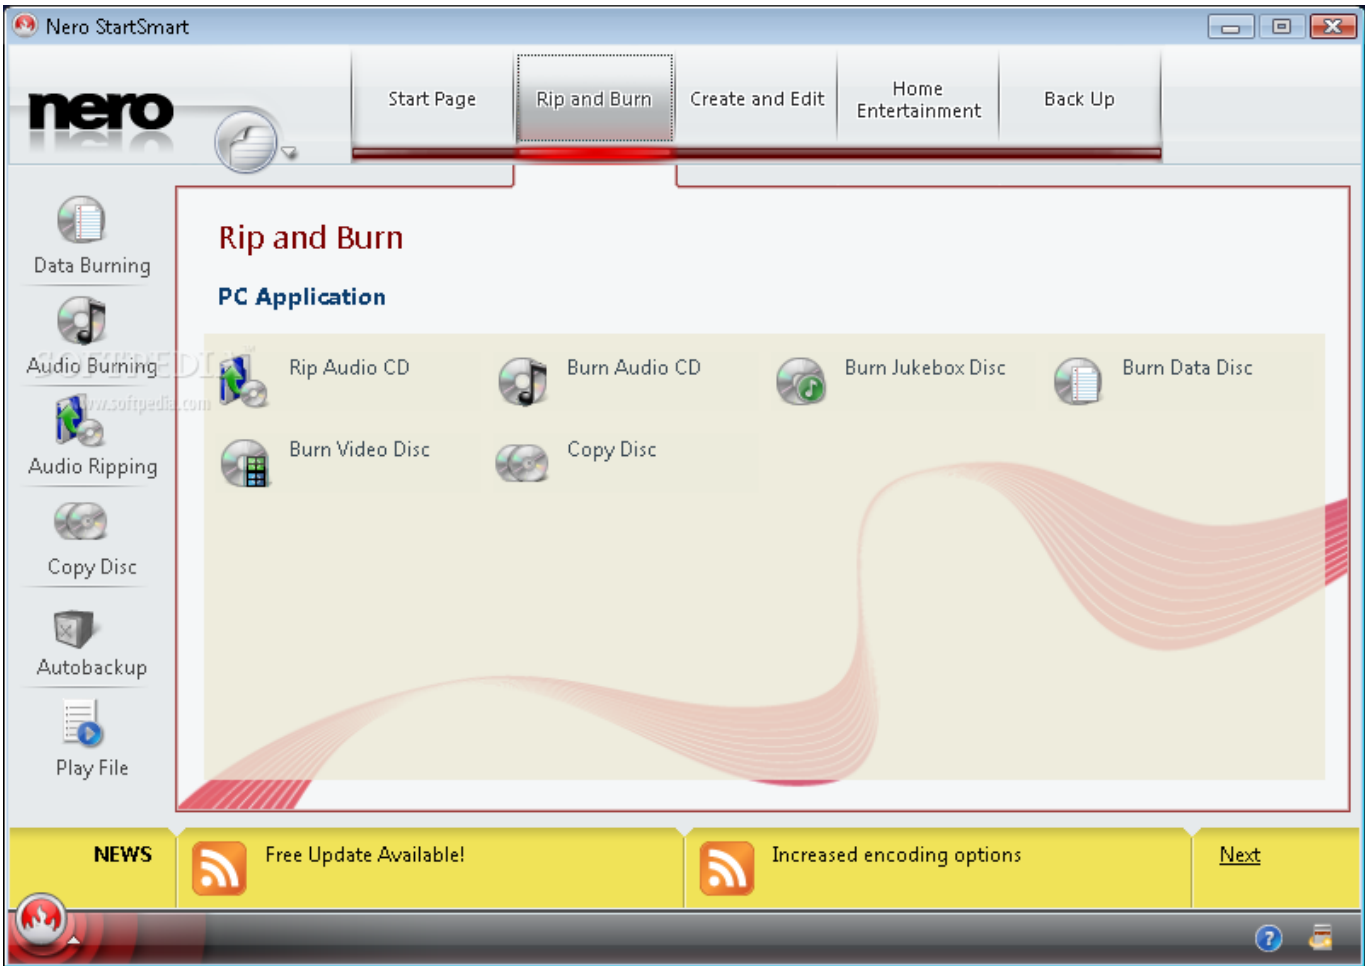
Nero StartSmart

nero

Start Page

Rip and Burn

Create and Edit

Home Entertainment

Back Up

Data Burning

Audio Burning

Audio Ripping

Copy Disc

Autobackup

Play File

Rip and Burn

PC Application

Rip Audio CD

Burn Audio CD

Burn Jukebox Disc

Burn Data Disc

Burn Video Disc

Copy Disc

SOFTPEDIA
www.softpedia.com

NEWS

Free Update Available!

Increased encoding options

Next